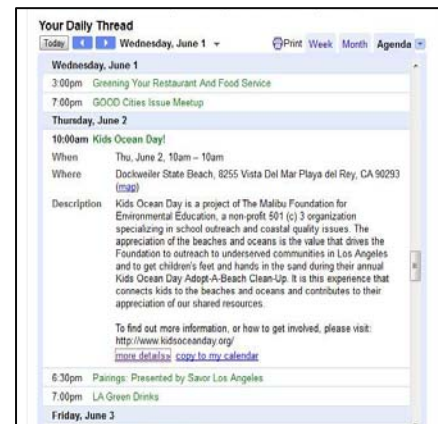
Your Daily Thread

Today Wednesday, June 1 ▾ Print Week Month Agenda

Wednesday, June 1

3:00pm Greening Your Restaurant And Food Service

7:00pm GOOD Cities Issue Meetup

Thursday, June 2

10:00am Kids Ocean Day!

When Thu, June 2, 10am – 10am

Where Dockweiler State Beach, 8255 Vista Del Mar Playa del Rey, CA 90293 (map)

Description Kids Ocean Day is a project of The Malibu Foundation for Environmental Education, a non-profit 501 (c) 3 organization specializing in school outreach and coastal quality issues. The appreciation of the beaches and oceans is the value that drives the Foundation to outreach to underserved communities in Los Angeles and to get children's feet and hands in the sand during their annual Kids Ocean Day Adopt-A-Beach Clean-Up. It is this experience that connects kids to the beaches and oceans and contributes to their appreciation of our shared resources.

To find out more information, or how to get involved, please visit: http://www.kidsoceanday.org/

more details» copy to my calendar

6:30pm Pairings: Presented by Savor Los Angeles

7:00pm LA Green Drinks

Friday, June 3